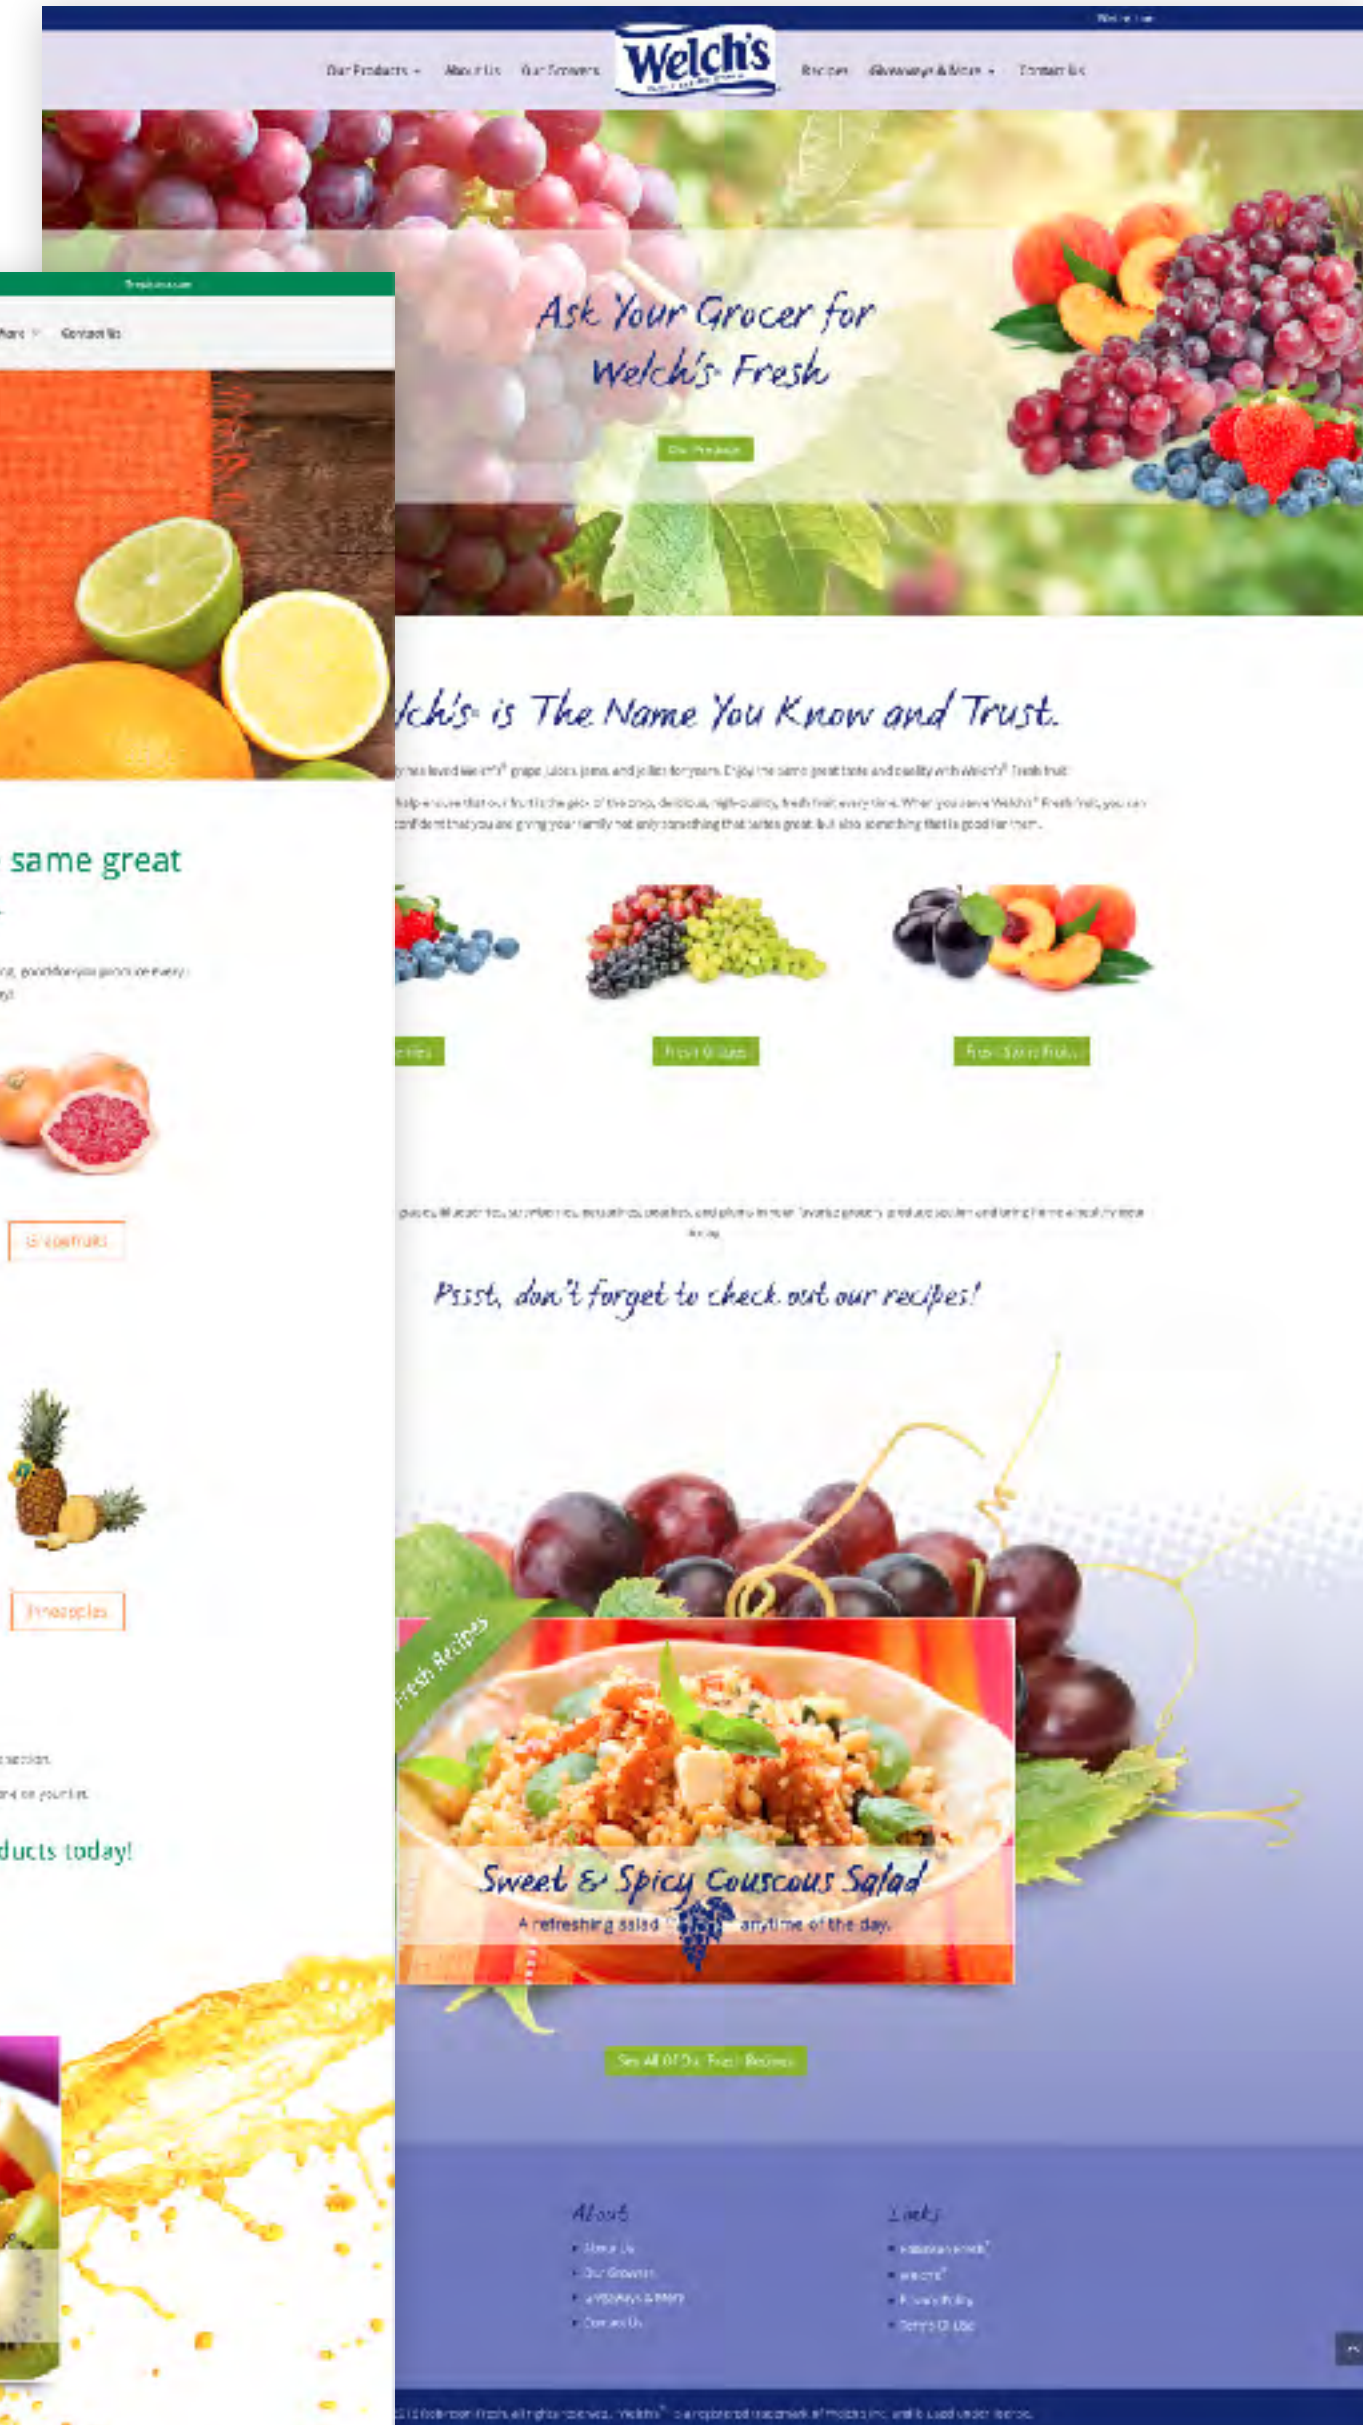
Welch's

Our Products · About Us · Our Growers · Recipes · Giveaways & More · Contact Us

Ask Your Grocer for Welch's Fresh

Our Products

lch's is The Name You Know and Trust.

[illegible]

Fresh Grapes · Fresh Stone Fruit

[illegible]

Pssst, don't forget to check out our recipes!

Fresh Recipes

Sweet & Spicy Couscous Salad

A refreshing salad anytime of the day.

See All Of Our Fresh Recipes

About
• About Us
• Our Growers
• Giveaways & More
• Contact Us

Links
• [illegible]
• Welch's
• Privacy Policy
• Terms Of Use

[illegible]

Contact Us

same great

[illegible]

Grapefruits

Pineapples

ducts today!